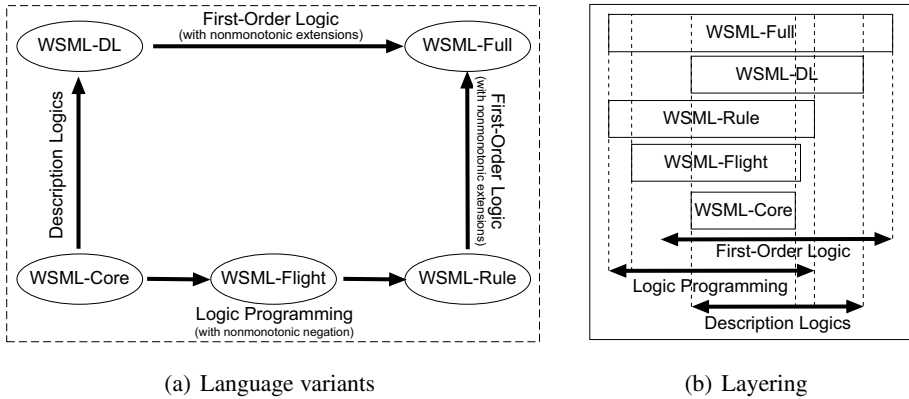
First-Order Logic
(with nonmonotonic extensions)

WSML-DL

WSML-Full

Description Logics

First-Order Logic
(with nonmonotonic extensions)

WSML-Core

WSML-Flight

WSML-Rule

Logic Programming
(with nonmonotonic negation)

WSML-Full

WSML-DL

WSML-Rule

WSML-Flight

WSML-Core

First-Order Logic

Logic Programming

Description Logics

(a) Language variants

(b) Layering